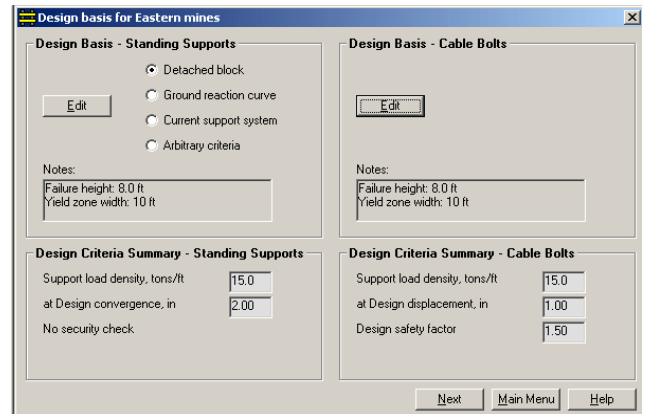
Design basis for Eastern mines

×

Design Basis - Standing Supports

Edit

Detached block

Ground reaction curve

Current support system

Arbitrary criteria

Notes:

Failure height: 8.0 ft
Yield zone width: 10 ft

Design Basis - Cable Bolts

Edit

Notes:

Failure height: 8.0 ft
Yield zone width: 10 ft

Design Criteria Summary - Standing Supports

Support load density, tons/ft 15.0

at Design convergence, in 2.00

No security check

Design Criteria Summary - Cable Bolts

Support load density, tons/ft 15.0

at Design displacement, in 1.00

Design safety factor 1.50

Next

Main Menu

Help